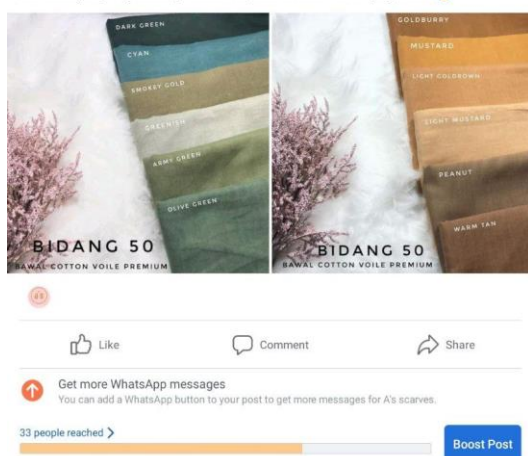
DARK GREEN
CYAN
SMOKEY GOLD
GREENISH
ARMY GREEN
OLIVE GREEN
BIDANG 50
BAWAL COTTON VOILE PREMIUM

GOLDBURRY
MUSTARD
LIGHT GOLDBROWN
LIGHT MUSTARD
PEANUT
WARM TAN
BIDANG 50
BAWAL COTTON VOILE PREMIUM

Like
Comment
Share

Get more WhatsApp messages
You can add a WhatsApp button to your post to get more messages for A's scarves.

33 people reached >
Boost Post